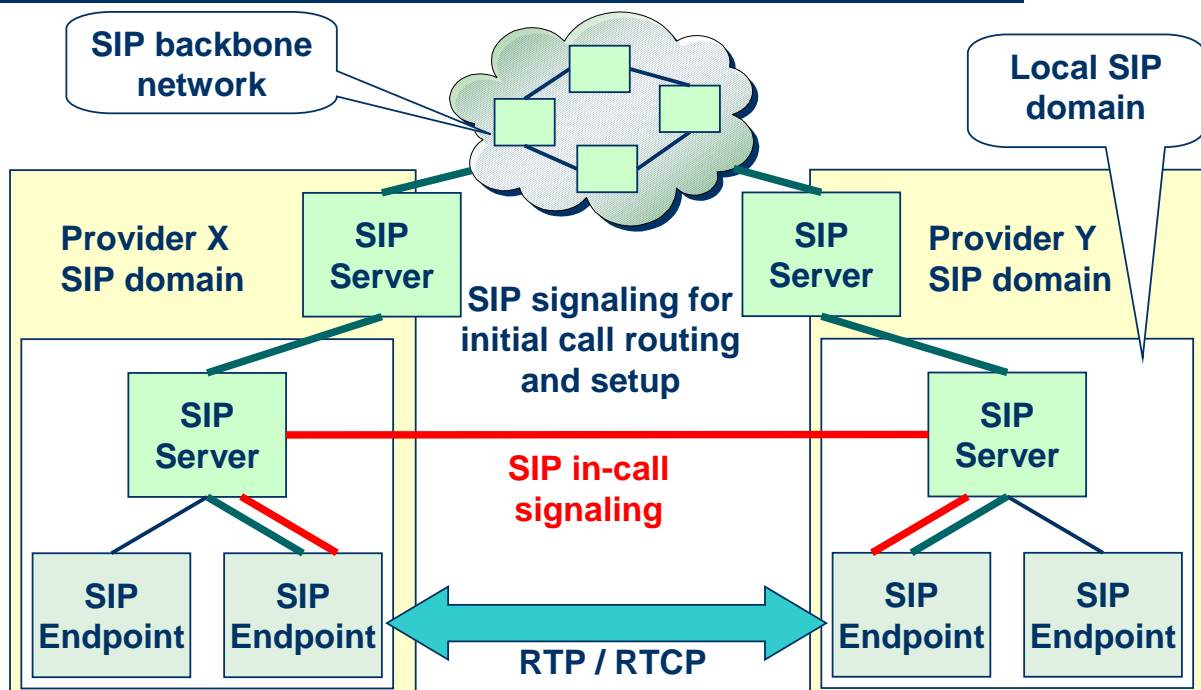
SIP backbone network

Local SIP domain

Provider X SIP domain

SIP Server

SIP Server

Provider Y SIP domain

SIP signaling for initial call routing and setup

SIP Server

SIP Server

SIP in-call signaling

SIP Endpoint

SIP Endpoint

SIP Endpoint

SIP Endpoint

RTP / RTCP